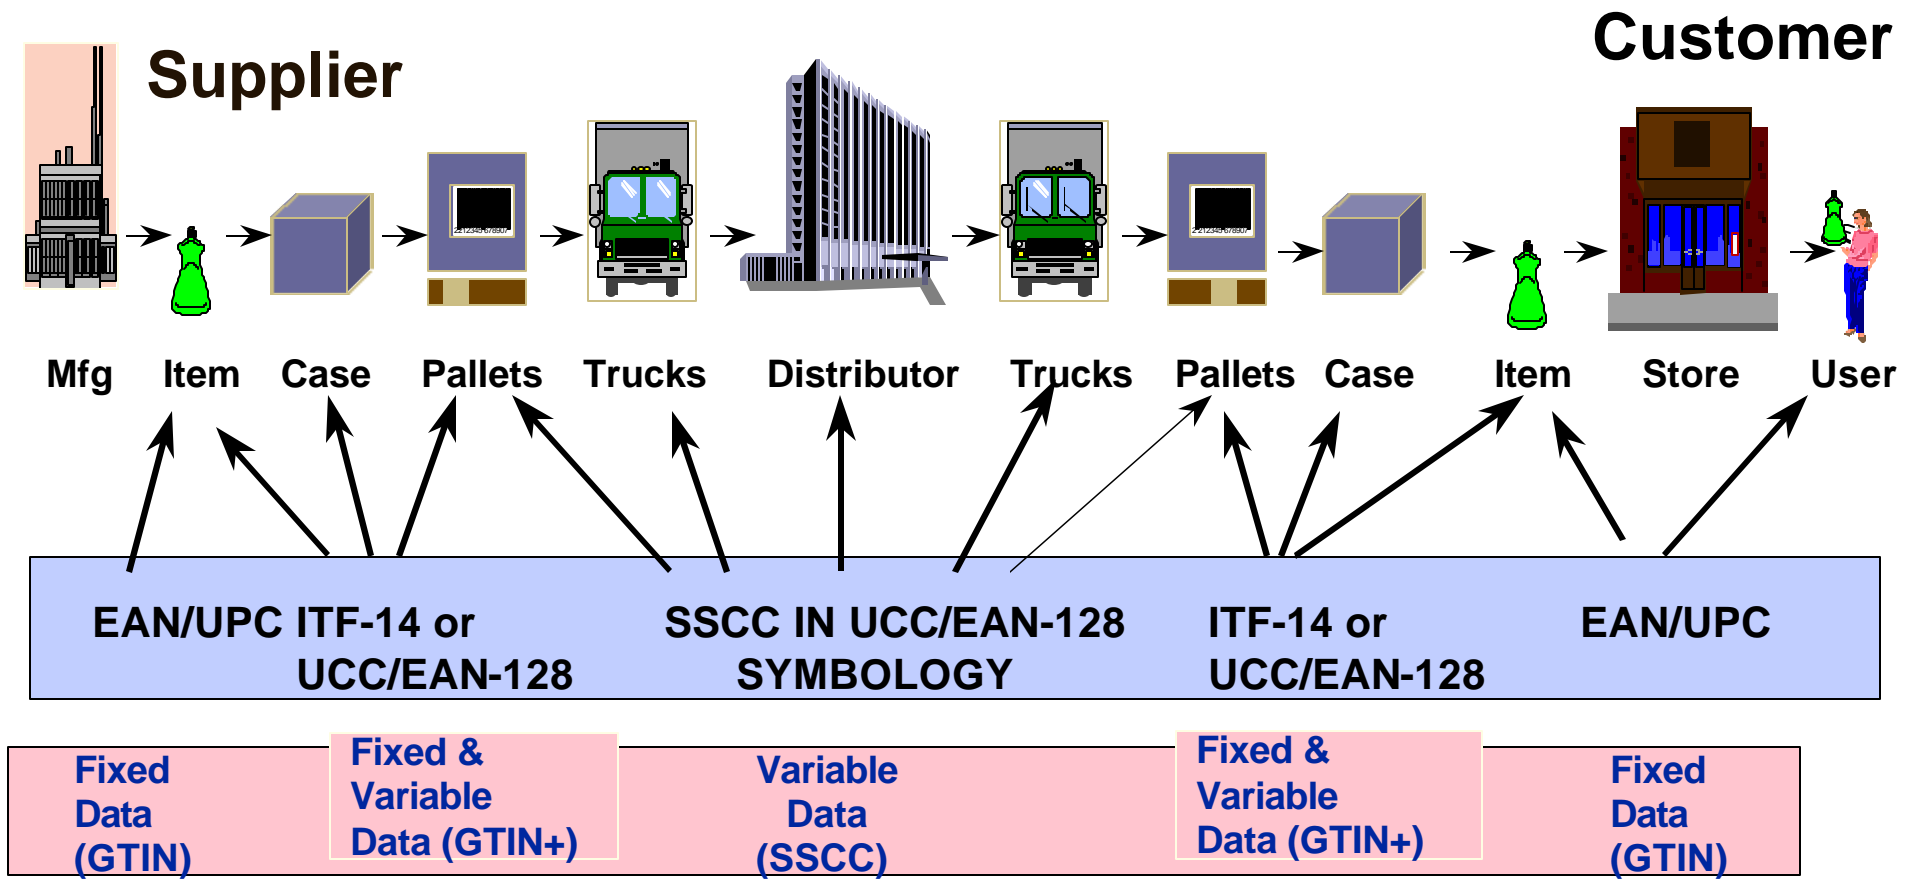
Supplier

Customer

Mfg Item Case Pallets Trucks Distributor Trucks Pallets Case Item Store User

EAN/UPC ITF-14 or UCC/EAN-128

SSCC IN UCC/EAN-128 SYMBOLOGY

ITF-14 or UCC/EAN-128

EAN/UPC

Fixed Data (GTIN)

Fixed & Variable Data (GTIN+)

Variable Data (SSCC)

Fixed & Variable Data (GTIN+)

Fixed Data (GTIN)